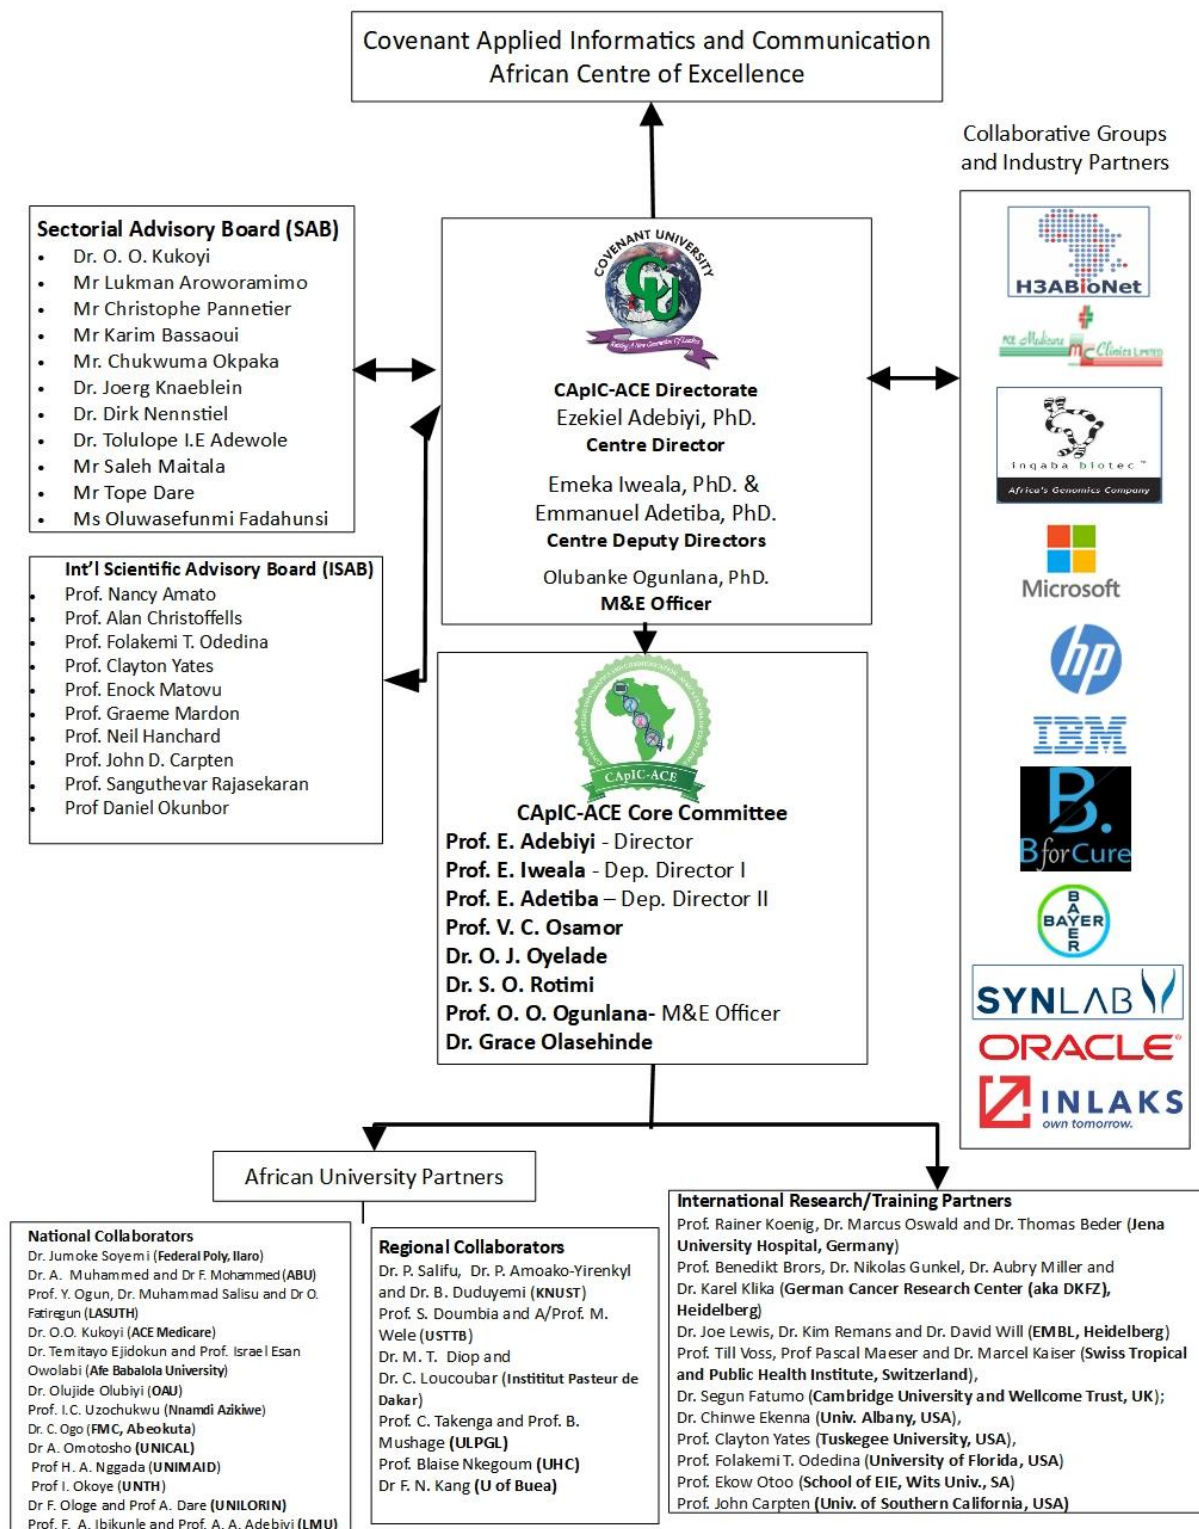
Covenant Applied Informatics and Communication African Centre of Excellence

Collaborative Groups and Industry Partners

Sectorial Advisory Board (SAB)
- Dr. O. O. Kukoyi
- Mr Lukman Aroworamimo
- Mr Christophe Pannetier
- Mr Karim Bassaoui
- Mr. Chukwuma Okpaka
- Dr. Joerg Knaeblein
- Dr. Dirk Nennstiel
- Dr. Tolulope I.E Adewole
- Mr Saleh Maitala
- Mr Tope Dare
- Ms Oluwasefunmi Fadahunsi

COVENANT UNIVERSITY
CU
Raising A New Generation Of Leaders

CApIC-ACE Directorate
Ezekiel Adebiyi, PhD.
Centre Director

Emeka Iweala, PhD. &
Emmanuel Adetiba, PhD.
Centre Deputy Directors

Olubanke Ogunlana, PhD.
M&E Officer

H3ABioNet
ACE Medicare
MC Clinics Limited
inqaba biotec™
Africa's Genomics Company
Microsoft
hp
IBM
B.
BforCure
BAYER
SYNLAB
ORACLE
INLAKS
own tomorrow.

Int'l Scientific Advisory Board (ISAB)
- Prof. Nancy Amato
- Prof. Alan Christoffels
- Prof. Folakemi T. Odedina
- Prof. Clayton Yates
- Prof. Enock Matovu
- Prof. Graeme Mardon
- Prof. Neil Hanchard
- Prof. John D. Carpten
- Prof. Sanguthevar Rajasekaran
- Prof Daniel Okunbor

CApIC-ACE

CApIC-ACE Core Committee
Prof. E. Adebiyi - Director
Prof. E. Iweala - Dep. Director I
Prof. E. Adetiba – Dep. Director II
Prof. V. C. Osamor
Dr. O. J. Oyelade
Dr. S. O. Rotimi
Prof. O. O. Ogunlana- M&E Officer
Dr. Grace Olasehinde

African University Partners

National Collaborators
Dr. Jumoke Soyemi (Federal Poly, Ilaro)
Dr. A. Muhammed and Dr F. Mohammed (ABU)
Prof. Y. Ogun, Dr. Muhammad Salisu and Dr O. Fatiregun (LASUTH)
Dr. O.O. Kukoyi (ACE Medicare)
Dr. Temitayo Ejidokun and Prof. Israel Esan Owolabi (Afe Babalola University)
Dr. Olujide Olubiyi (OAU)
Prof. I.C. Uzochukwu (Nnamdi Azikiwe)
Dr. C. Ogo (FMC, Abeokuta)
Dr A. Omotosho (UNICAL)
Prof H. A. Nggada (UNIMAID)
Prof I. Okoye (UNTH)
Dr F. Ologe and Prof A. Dare (UNILORIN)
Prof. F. A. Ibikunle and Prof. A. A. Adebiyi (LMU)

Regional Collaborators
Dr. P. Salifu, Dr. P. Amoako-Yirenkyi and Dr. B. Duduyemi (KNUST)
Prof. S. Doumbia and A/Prof. M. Wele (USTTB)
Dr. M. T. Diop and
Dr. C. Loucoubar (Instititut Pasteur de Dakar)
Prof. C. Takenga and Prof. B. Mushage (ULPGL)
Prof. Blaise Nkegoum (UHC)
Dr F. N. Kang (U of Buea)

International Research/Training Partners
Prof. Rainer Koenig, Dr. Marcus Oswald and Dr. Thomas Beder (Jena University Hospital, Germany)
Prof. Benedikt Brors, Dr. Nikolas Gunkel, Dr. Aubry Miller and Dr. Karel Klika (German Cancer Research Center (aka DKFZ), Heidelberg)
Dr. Joe Lewis, Dr. Kim Remans and Dr. David Will (EMBL, Heidelberg)
Prof. Till Voss, Prof Pascal Maeser and Dr. Marcel Kaiser (Swiss Tropical and Public Health Institute, Switzerland),
Dr. Segun Fatumo (Cambridge University and Wellcome Trust, UK);
Dr. Chinwe Ekenna (Univ. Albany, USA),
Prof. Clayton Yates (Tuskegee University, USA),
Prof. Folakemi T. Odedina (University of Florida, USA)
Prof. Ekow Otoo (School of EIE, Wits Univ., SA)
Prof. John Carpten (Univ. of Southern California, USA)